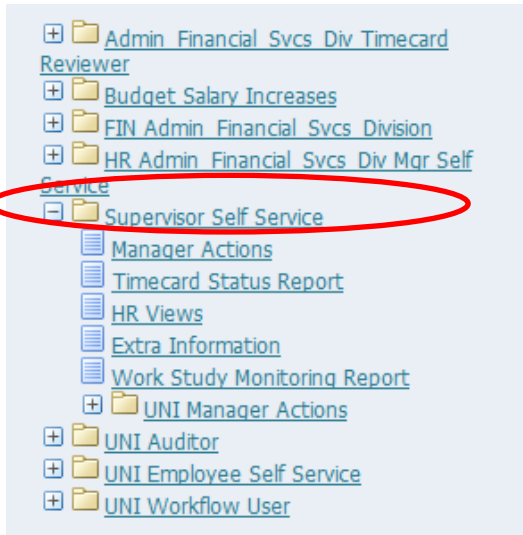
Admin Financial Svcs Div Timecard Reviewer
Budget Salary Increases
FIN Admin Financial Svcs Division
HR Admin Financial Svcs Div Mgr Self Service
Supervisor Self Service
Manager Actions
Timecard Status Report
HR Views
Extra Information
Work Study Monitoring Report
UNI Manager Actions
UNI Auditor
UNI Employee Self Service
UNI Workflow User